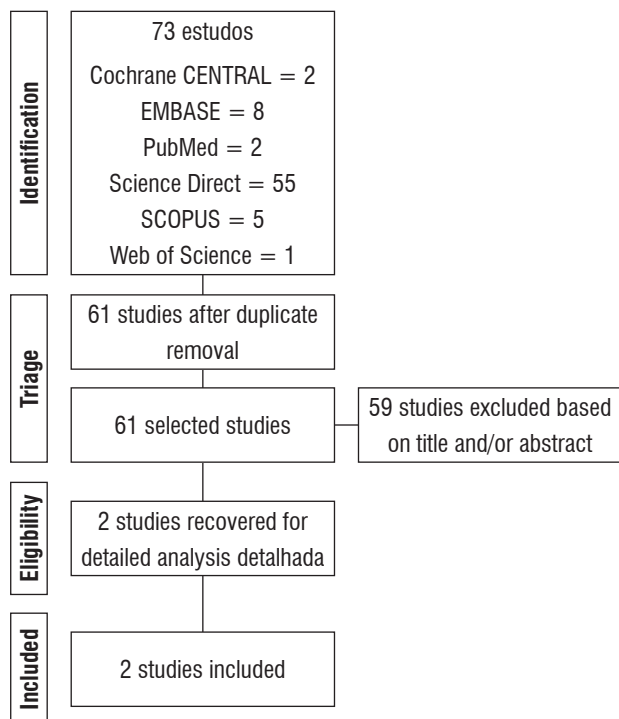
Identification

73 estudos

Cochrane CENTRAL = 2

EMBASE = 8

PubMed = 2

Science Direct = 55

SCOPUS = 5

Web of Science = 1

Triage

61 studies after duplicate removal

61 selected studies

59 studies excluded based on title and/or abstract

Eligibility

2 studies recovered for detailed analysis detalhada

Included

2 studies included